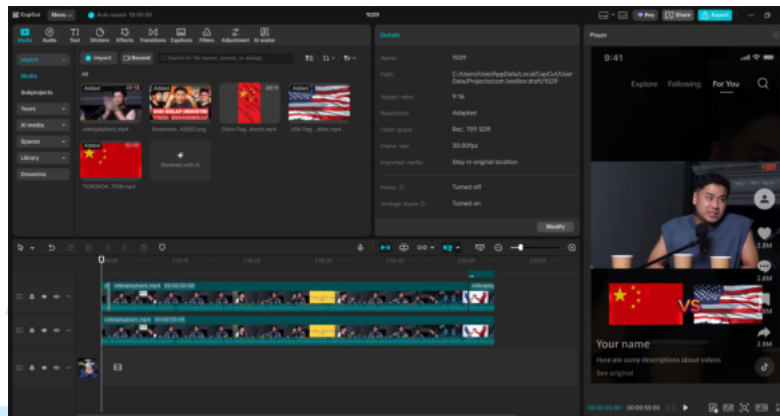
CapCut Menu Auto saved: 00:00:33 1029 Pro Share Export

Media Audio Text Stickers Effects Transitions Captions Filters Adjustment AI avatar

Import
Media
Subprojects
Yours
AI media
Spaces
Library
Dreamina

Import Record Search for file names, scenes, or dialogs

All

Added videoplayback.mp4
Added Screensho...43003.png
China Flag...shorts.mp4
Added USA Flag...ation.mp4
Added TONGKOK...TION.mp4
Generate with AI

Details

Name: 1029
Path: C:\Users\User\AppData\Local\CapCut\User Data\Projects\com.lveditor.draft\1029
Aspect ratio: 9:16
Resolution: Adapted
Color space: Rec. 709 SDR
Frame rate: 30.00fps
Imported media: Stay in original location
Proxy: Turned off
Arrange layers: Turned on
Modify

Player

9:41
Explore Following For You

2.8M
2.8M
2.8M
2.8M

VS

Your name
Here are some descriptions about videos
See original

videoplayback.mp4 00:00:50:00
videoplayback.mp4 00:00:50:00